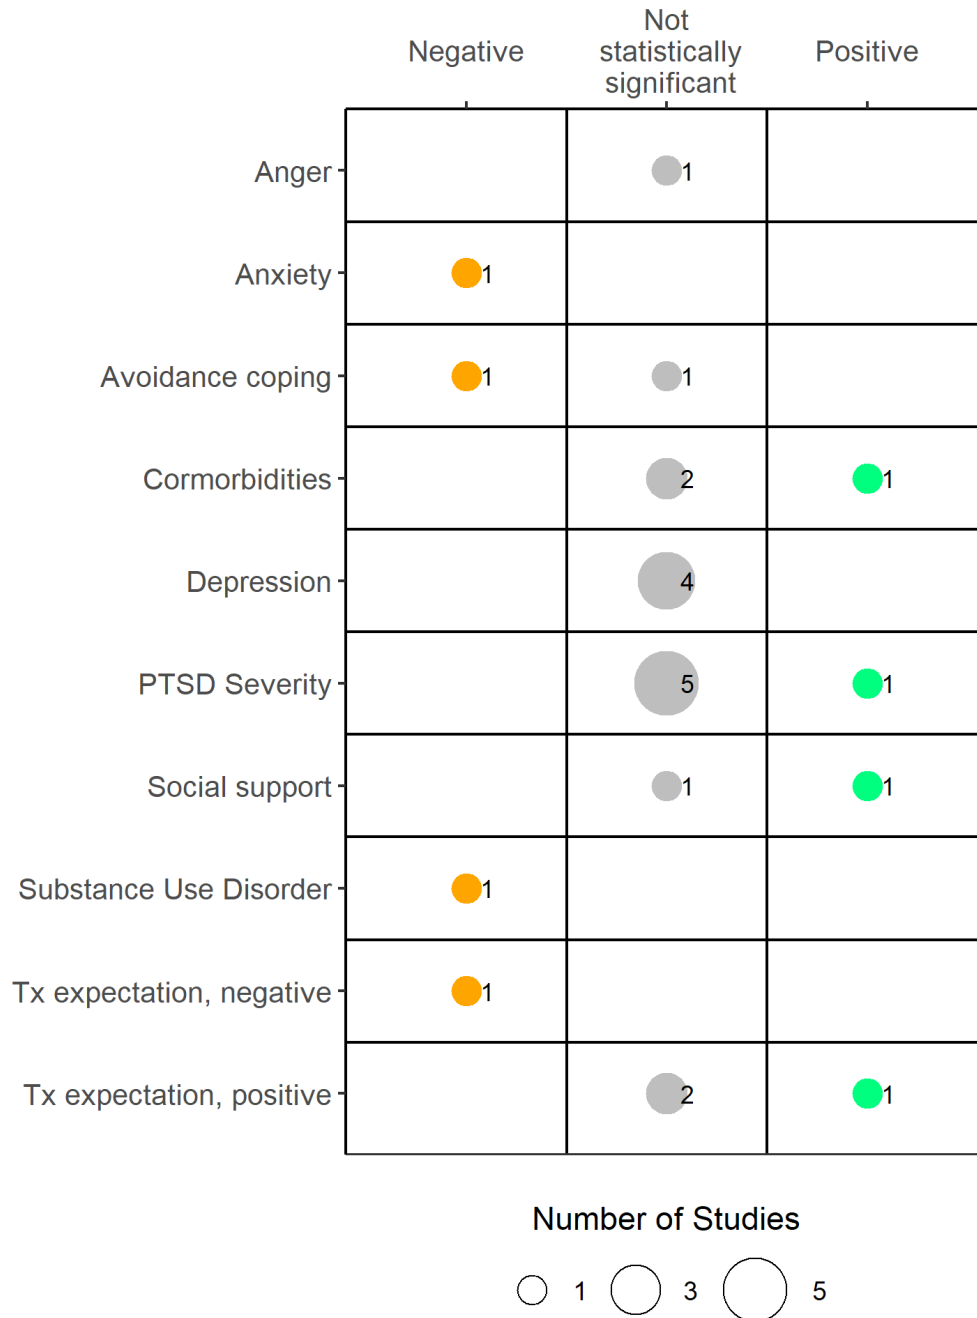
| | Negative | Not statistically significant | Positive |
|---|---|---|---|
| Anger | | 1 | |
| Anxiety | 1 | | |
| Avoidance coping | 1 | 1 | |
| Cormorbidities | | 2 | 1 |
| Depression | | 4 | |
| PTSD Severity | | 5 | 1 |
| Social support | | 1 | 1 |
| Substance Use Disorder | 1 | | |
| Tx expectation, negative | 1 | | |
| Tx expectation, positive | | 2 | 1 |

Number of Studies

1 3 5